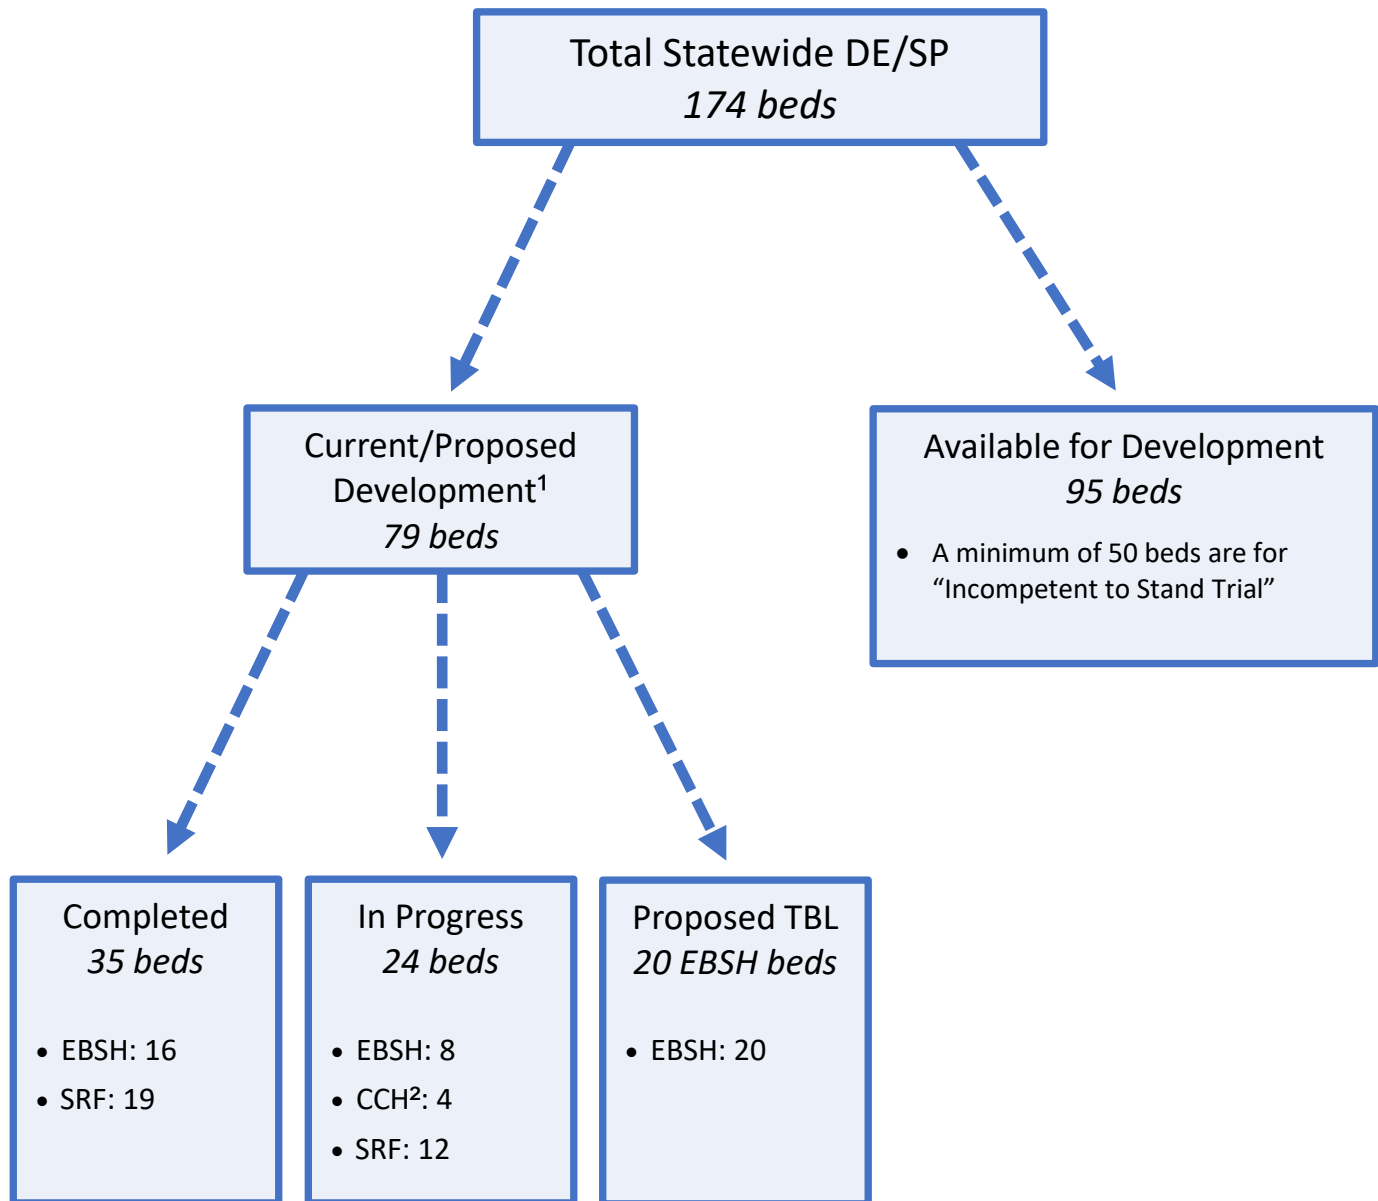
Total Statewide DE/SP
174 beds

Current/Proposed Development$^1$
79 beds

Available for Development
95 beds

- A minimum of 50 beds are for “Incompetent to Stand Trial”

Completed
35 beds

- EBSH: 16
- SRF: 19

In Progress
24 beds

- EBSH: 8
- CCH$^2$: 4
- SRF: 12

Proposed TBL
20 EBSH beds

- EBSH: 20